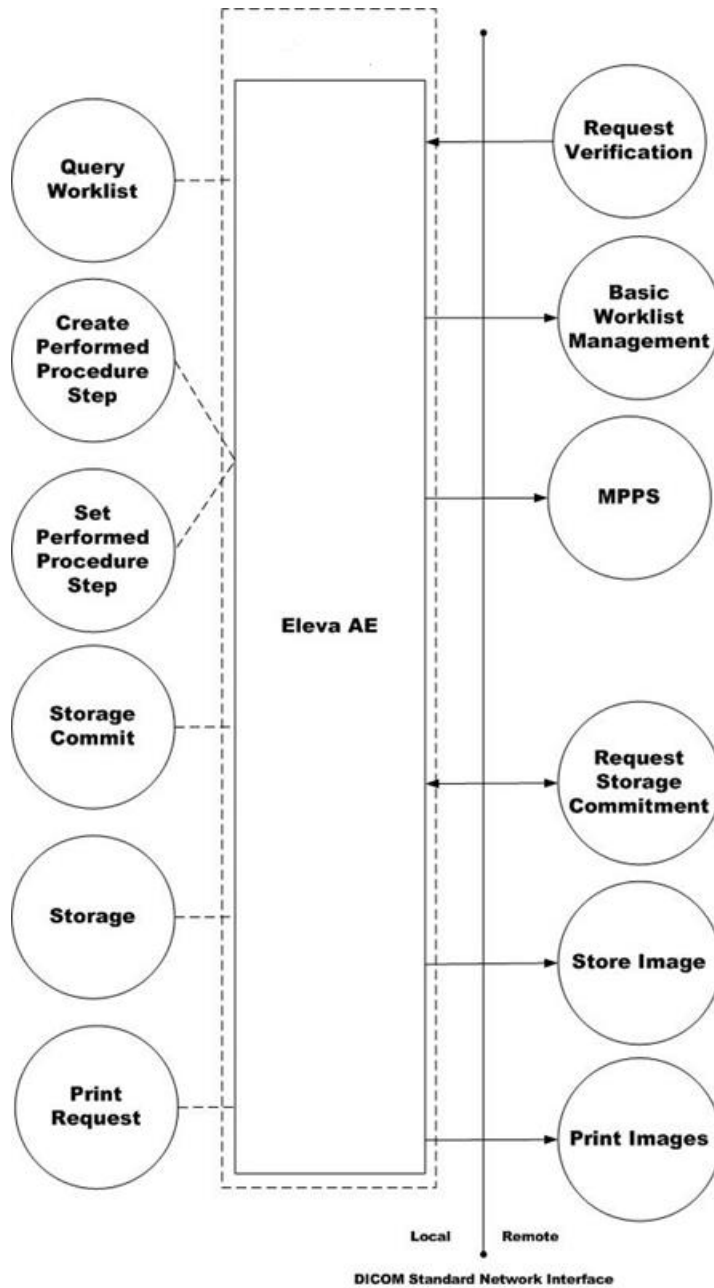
Query Worklist

Create Performed Procedure Step

Set Performed Procedure Step

Storage Commit

Storage

Print Request

Eleva AE

Request Verification

Basic Worklist Management

MPPS

Request Storage Commitment

Store Image

Print Images

Local

Remote

DICOM Standard Network Interface